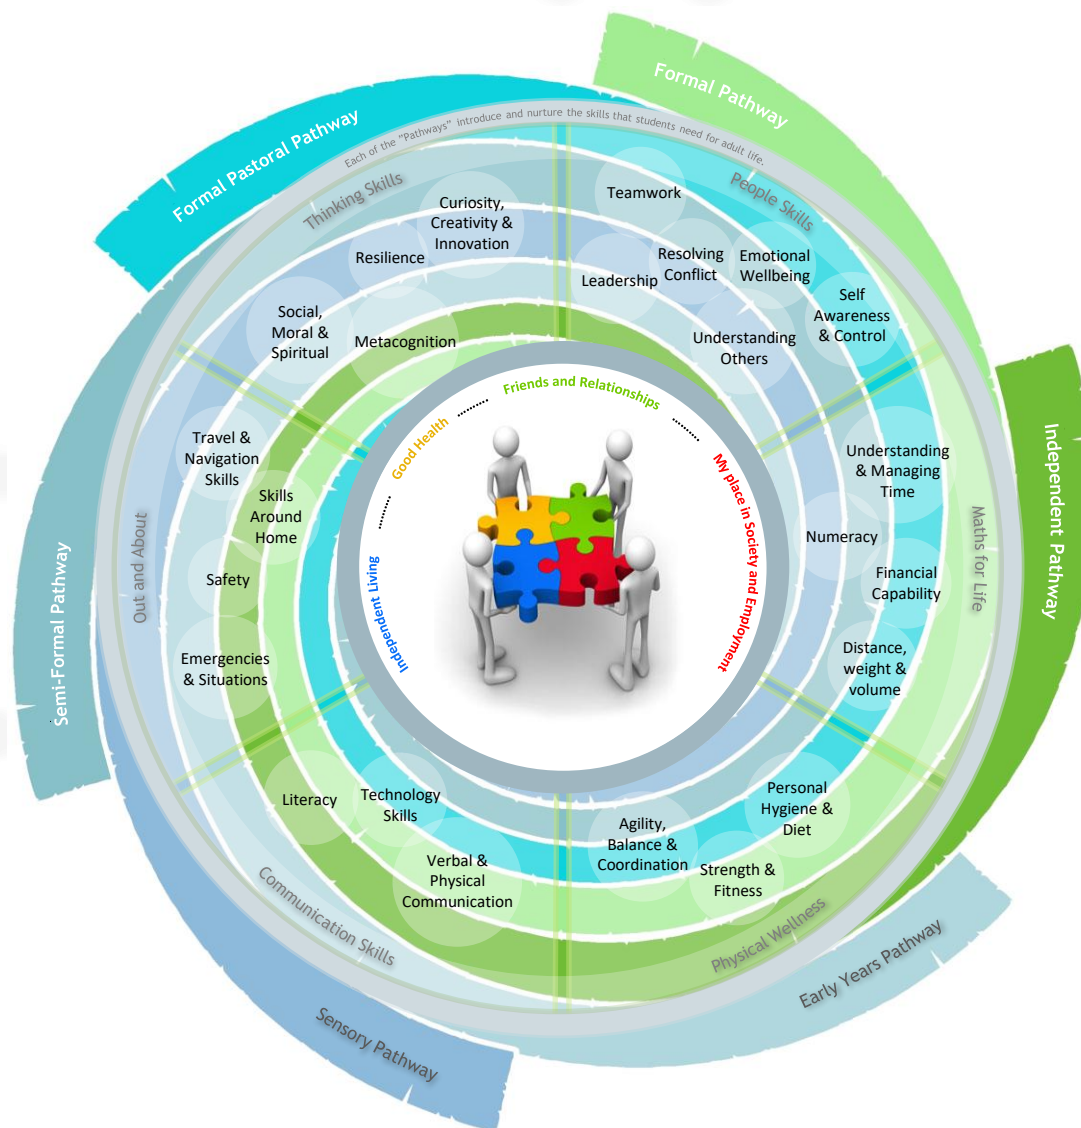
Formal Pastoral Pathway

Formal Pathway

Each of the "Pathways" introduce and nurture the skills that students need for adult life.

Thinking Skills

Curiosity, Creativity & Innovation

Resilience

Social, Moral & Spiritual

Metacognition

People Skills

Teamwork

Resolving Conflict

Leadership

Emotional Wellbeing

Self Awareness & Control

Understanding Others

Independent Pathway

Maths for Life

Understanding & Managing Time

Numeracy

Financial Capability

Distance, weight & volume

Semi-Formal Pathway

Out and About

Travel & Navigation Skills

Skills Around Home

Safety

Emergencies & Situations

Friends and Relationships

Good Health

My place in Society and Employment

Independent Living

Literacy

Technology Skills

Verbal & Physical Communication

Communication Skills

Agility, Balance & Coordination

Personal Hygiene & Diet

Strength & Fitness

Physical Wellness

Early Years Pathway

Sensory Pathway